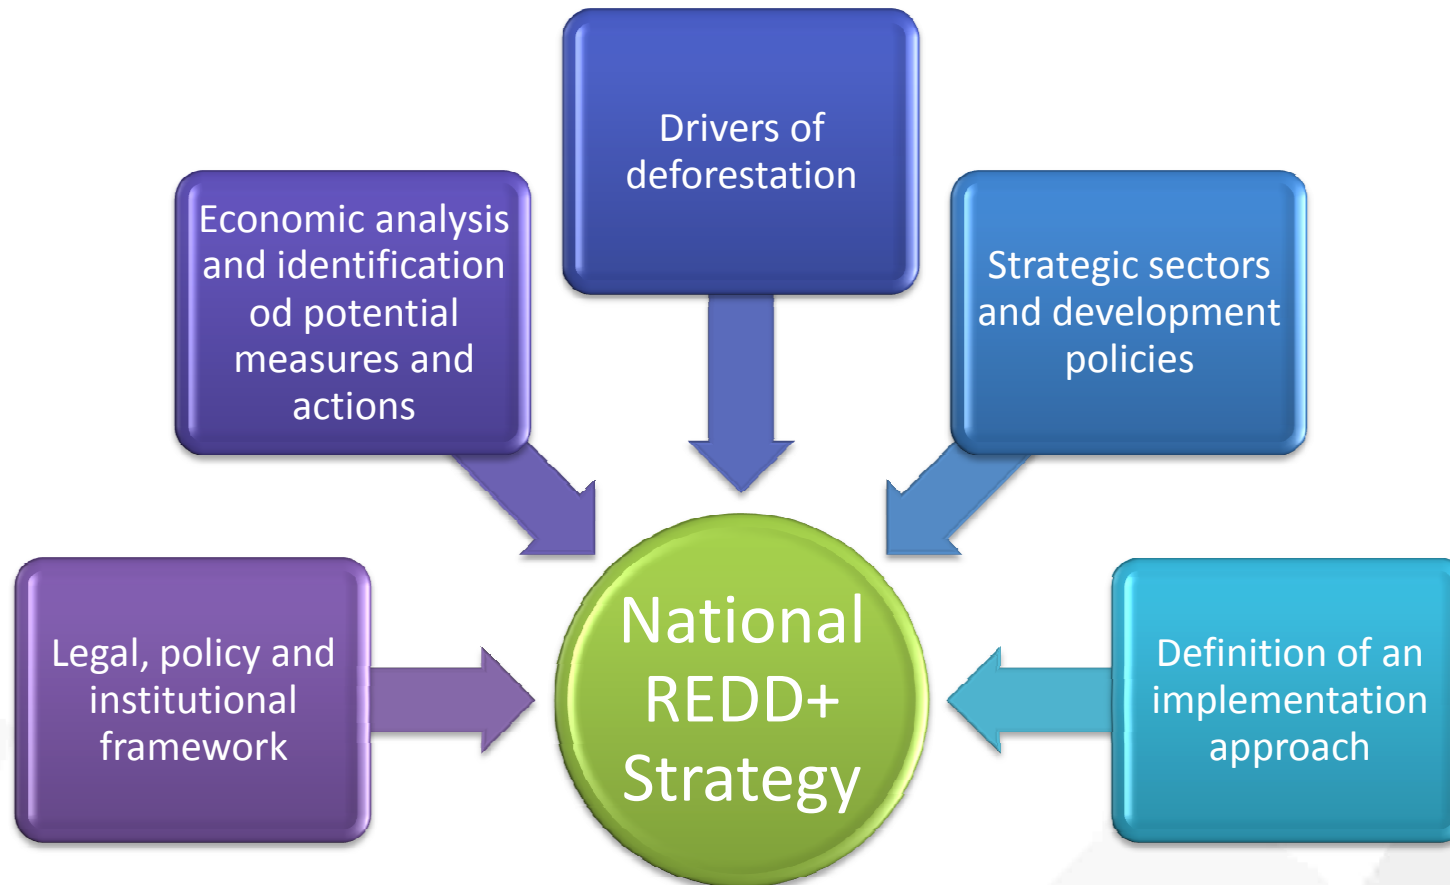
Drivers of deforestation

Economic analysis and identification od potential measures and actions

Strategic sectors and development policies

Legal, policy and institutional framework

National REDD+ Strategy

Definition of an implementation approach